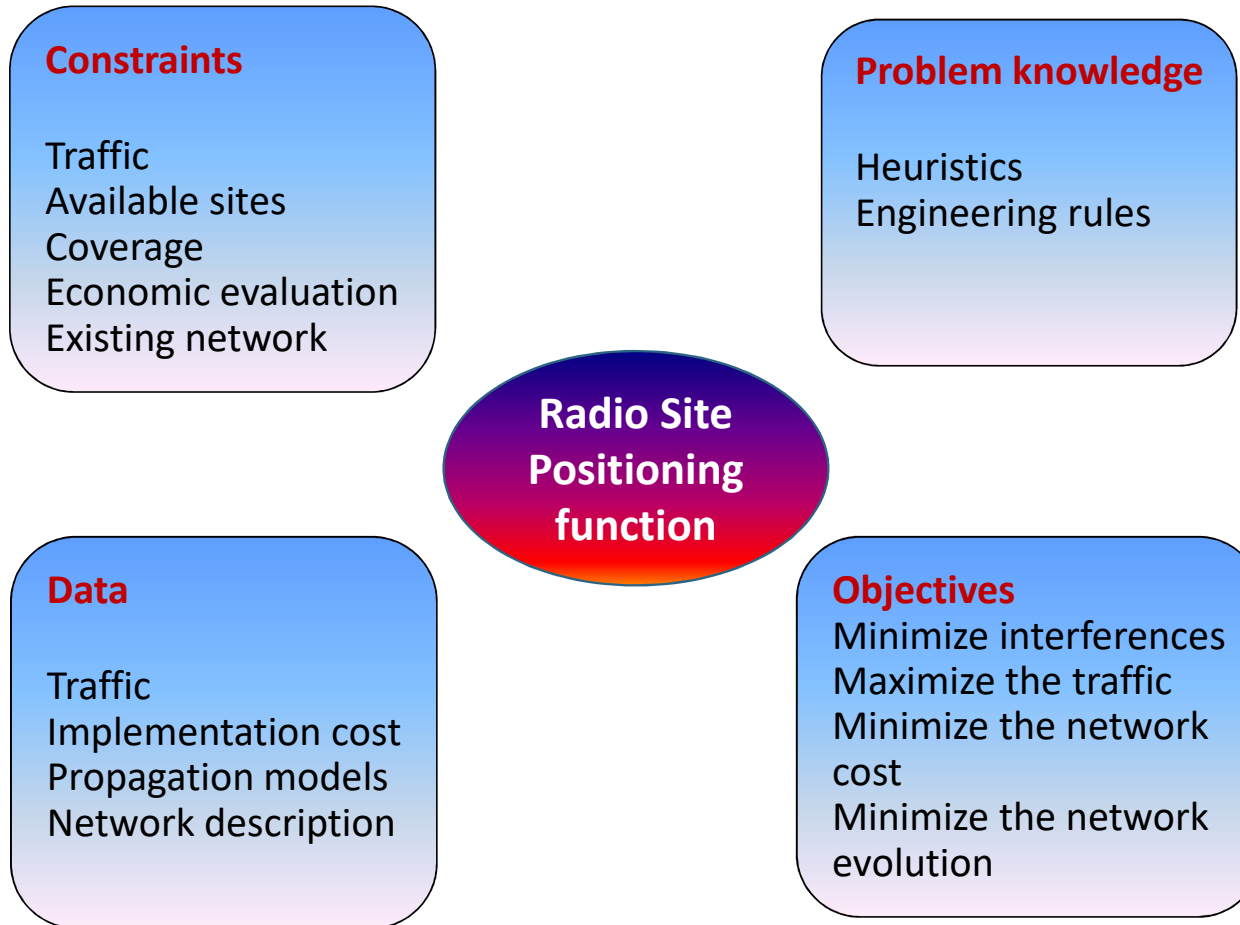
Constraints

Traffic
Available sites
Coverage
Economic evaluation
Existing network

Problem knowledge

Heuristics
Engineering rules

Radio Site Positioning function

Data

Traffic
Implementation cost
Propagation models
Network description

Objectives
Minimize interferences
Maximize the traffic
Minimize the network cost
Minimize the network evolution